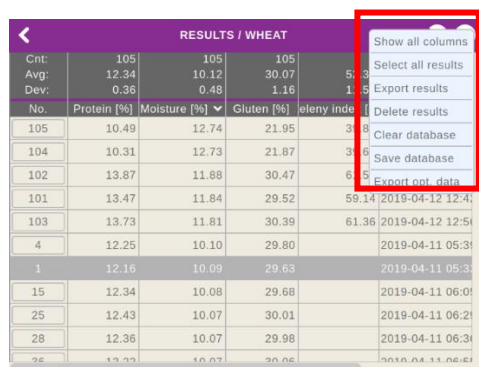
RESULTS / WHEAT

Show all columns
Select all results
Export results
Delete results
Clear database
Save database
Export opt. data

| Cnt: Avg: Dev: | 105 12.34 0.36 | 105 10.12 0.48 | 105 30.07 1.16 | 5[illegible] 1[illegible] | |
|---|---|---|---|---|---|
| No. | Protein [%] | Moisture [%] | Gluten [%] | eleny inde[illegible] | |
| 105 | 10.49 | 12.74 | 21.95 | 3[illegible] | |
| 104 | 10.31 | 12.73 | 21.87 | 3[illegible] | |
| 102 | 13.87 | 11.88 | 30.47 | 6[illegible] | |
| 101 | 13.47 | 11.84 | 29.52 | 59.14 | 2019-04-12 12:4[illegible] |
| 103 | 13.73 | 11.81 | 30.39 | 61.36 | 2019-04-12 12:5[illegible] |
| 4 | 12.25 | 10.10 | 29.80 | | 2019-04-11 05:3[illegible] |
| 1 | 12.16 | 10.09 | 29.63 | | 2019-04-11 05:3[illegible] |
| 15 | 12.34 | 10.08 | 29.68 | | 2019-04-11 06:0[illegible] |
| 25 | 12.43 | 10.07 | 30.01 | | 2019-04-11 06:2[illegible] |
| 28 | 12.36 | 10.07 | 29.98 | | 2019-04-11 06:3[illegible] |
| 26 | 12.22 | 10.07 | 30.06 | | 2019-04-11 06:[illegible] |